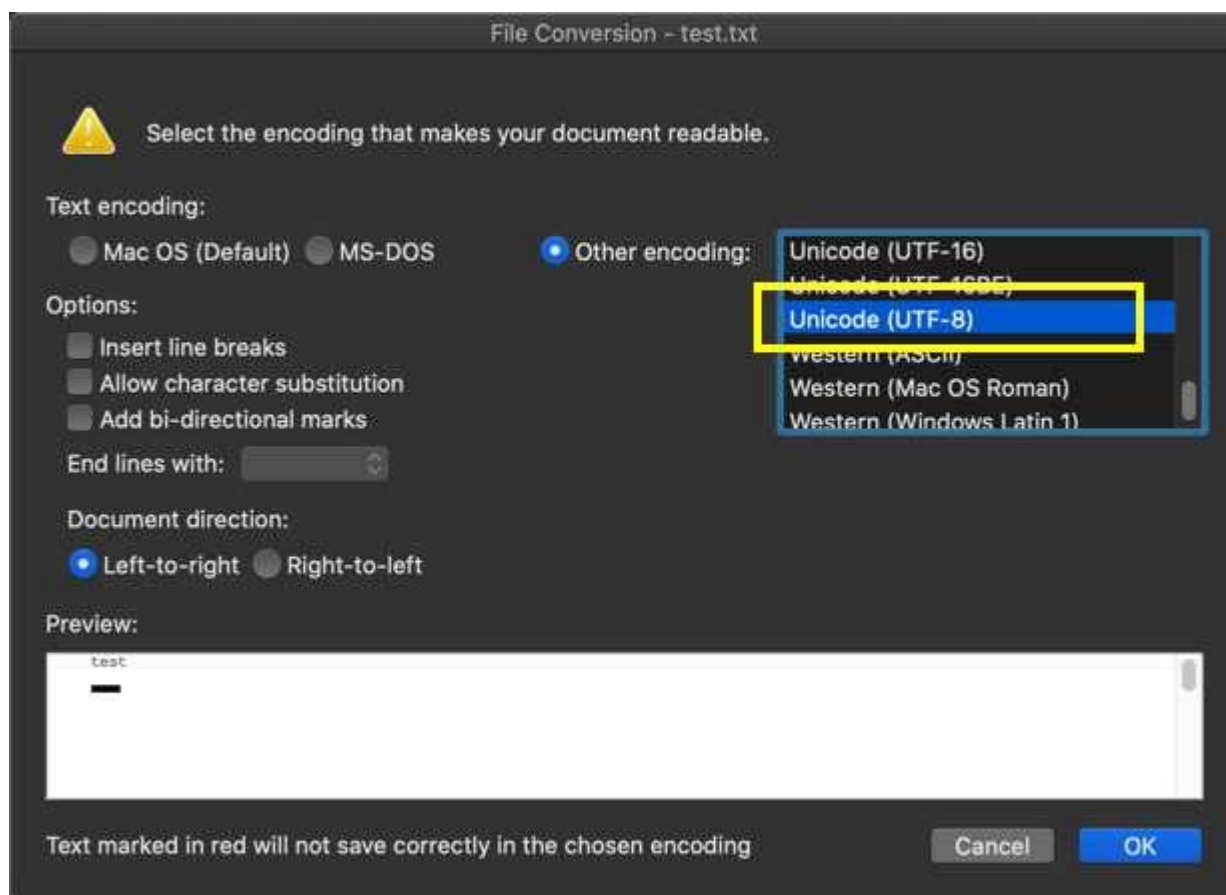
File Conversion – test.txt

Select the encoding that makes your document readable.

Text encoding:

Mac OS (Default) MS-DOS

Other encoding:

Unicode (UTF-16)
Unicode (UTF-16BE)
Unicode (UTF-8)
Western (ASCII)
Western (Mac OS Roman)
Western (Windows Latin 1)

Options:

Insert line breaks
Allow character substitution
Add bi-directional marks

End lines with:

Document direction:

Left-to-right Right-to-left

Preview:

test

Text marked in red will not save correctly in the chosen encoding

Cancel

OK